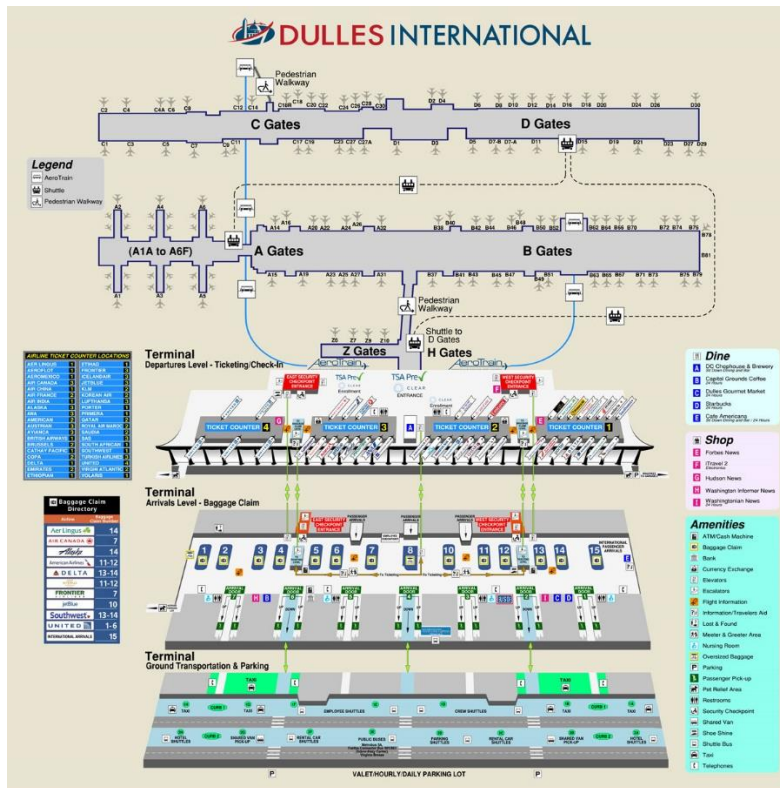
DULLES INTERNATIONAL

Pedestrian Walkway

C Gates

D Gates

C1 C2 C3 C4 C4A C5 C6 C7 C8 C10 C11 C12 C14 C16 C17 C18 C19 C20 C22 C23 C24 C26 C27 C28 C30 D1 D2 D3 D4 D5 D6 D7 D8 D10 D11 D12 D14 D15 D16 D18 D20 D21 D22 D23 D24 D26 D27 D28 D29

Legend
AeroTrain
Shuttle
Pedestrian Walkway

(A1A to A6F)

A Gates

B Gates

A1 A2 A3 A4 A5 A6 A14 A15 A16 A19 A20 A22 A23 A24 A25 A27 A31 A32 B30 B37 B40 B41 B42 B43 B44 B45 B46 B47 B48 B49 B50 B51 B52 B61 B62 B63 B64 B65 B66 B67 B70 B71 B72 B73 B74 B75 B76 B78 B79

Pedestrian Walkway

Shuttle to D Gates

Z5 Z7 Z9 Z16

Z Gates

H Gates

AeroTrain

AeroTrain

Terminal
Departures Level - Ticketing/Check-In

AIRLINE TICKET COUNTER LOCATIONS

EAST SECURITY CHECKPOINT ENTRANCE

TSA Pre✓ CLEAR Enrollment

TSA Pre✓ CLEAR ENTRANCE

CLEAR Enrollment

WEST SECURITY CHECKPOINT ENTRANCE

TICKET COUNTER 4

TICKET COUNTER 3

TICKET COUNTER 2

TICKET COUNTER 1

Dine
A DC Chophouse & Brewery
B Capitol Grounds Coffee
C Dulles Gourmet Market
D Starbucks
E Cafe Americano

Shop
F Forbes News
G iTravel 2
H Hudson News
I Washington Informer News
J Washingtonian News

Baggage Claim Directory

| Airline | Baggage Claim Number |
|---|---|
| Aer Lingus | 14 |
| AIR CANADA | 7 |
| Alaska | 14 |
| American Airlines | 11-12 |
| DELTA | 13-14 |
| | 11-12 |
| FRONTIER | 7 |
| jetBlue | 10 |
| Southwest | 11-12 |
| | 13-14 |
| UNITED | 1-6 |
| INTERNATIONAL ARRIVALS | 15 |

Terminal
Arrivals Level - Baggage Claim

EAST SECURITY CHECKPOINT EXIT

WEST SECURITY CHECKPOINT EXIT

INTERNATIONAL PASSENGER ARRIVALS

1 2 3 4 5 6 7 8 10 11 12 13 14 15

Amenities
ATM/Cash Machine
Baggage Claim
Bank
Currency Exchange
Elevators
Escalators
Flight Information
Information/Travelers Aid
Lost & Found
Meeter & Greeter Area
Nursing Room
Oversized Baggage
Parking
Passenger Pick-up
Pet Relief Area
Restroom
Security Checkpoint
Shared Van
Shoe Shine
Shuttle Bus
Taxi
Telephones

Terminal
Ground Transportation & Parking

TAXI

TAXI

EMPLOYEE SHUTTLES

CREW SHUTTLES

HOTEL SHUTTLES

SHARED VAN PICK-UP

RENTAL CAR SHUTTLES

PUBLIC BUSES

PARKING SHUTTLES

RENTAL CAR SHUTTLES

SHARED VAN PICK-UP

HOTEL SHUTTLES

VALET/HOURLY/DAILY PARKING LOT